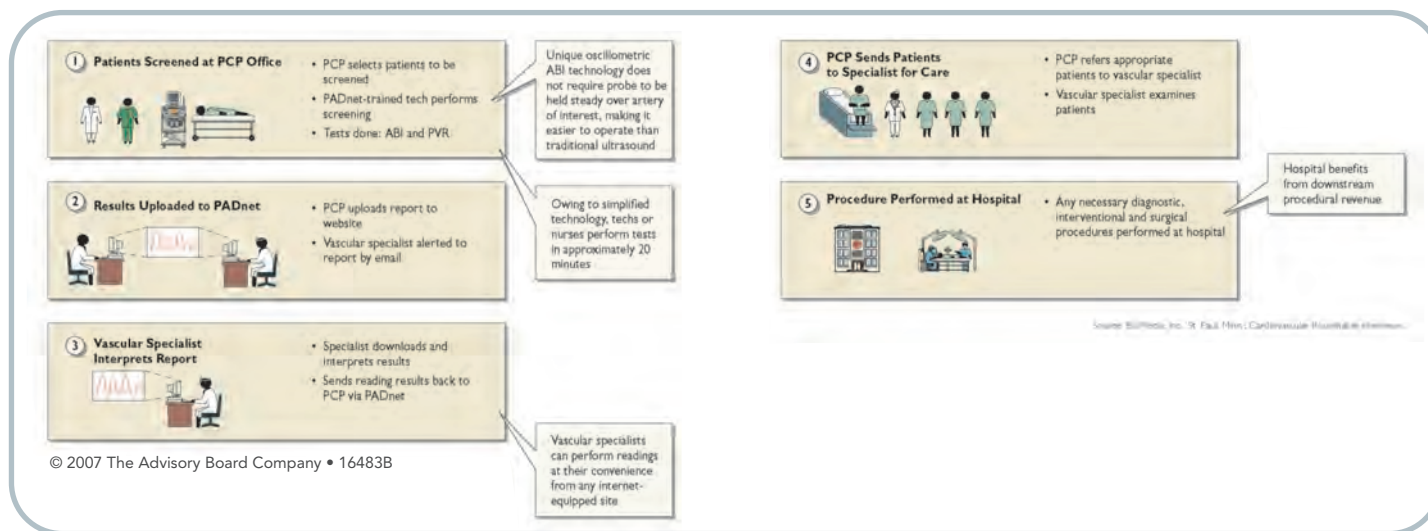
① Patients Screened at PCP Office

- PCP selects patients to be screened
- PADnet-trained tech performs screening
- Tests done: ABI and PVR

Unique oscillometric ABI technology does not require probe to be held steady over artery of interest, making it easier to operate than traditional ultrasound

② Results Uploaded to PADnet

- PCP uploads report to website
- Vascular specialist alerted to report by email

Owing to simplified technology, techs or nurses perform tests in approximately 20 minutes

③ Vascular Specialist Interprets Report

- Specialist downloads and interprets results
- Sends reading results back to PCP via PADnet

Vascular specialists can perform readings at their convenience from any internet-equipped site

④ PCP Sends Patients to Specialist for Care

- PCP refers appropriate patients to vascular specialist
- Vascular specialist examines patients

⑤ Procedure Performed at Hospital

- Any necessary diagnostic, interventional and surgical procedures performed at hospital

Hospital benefits from downstream procedural revenue

Source: BioMedix, Inc. St. Paul, Minn.; Cardiovascular Roundtable interviews.

© 2007 The Advisory Board Company • 16483B